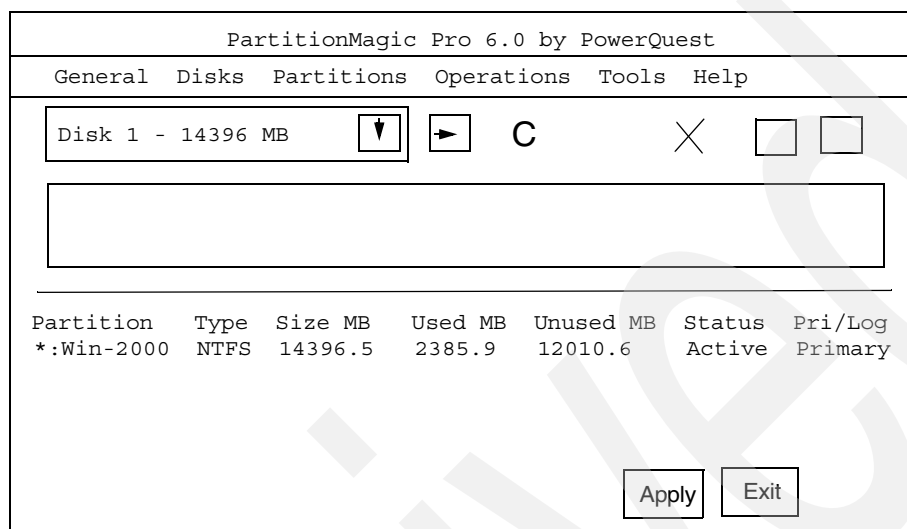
PartitionMagic Pro 6.0 by PowerQuest

General Disks Partitions Operations Tools Help

Disk 1 - 14396 MB

C

| Partition | Type | Size MB | Used MB | Unused MB | Status | Pri/Log |
|---|---|---|---|---|---|---|
| *:Win-2000 | NTFS | 14396.5 | 2385.9 | 12010.6 | Active | Primary |

Apply

Exit